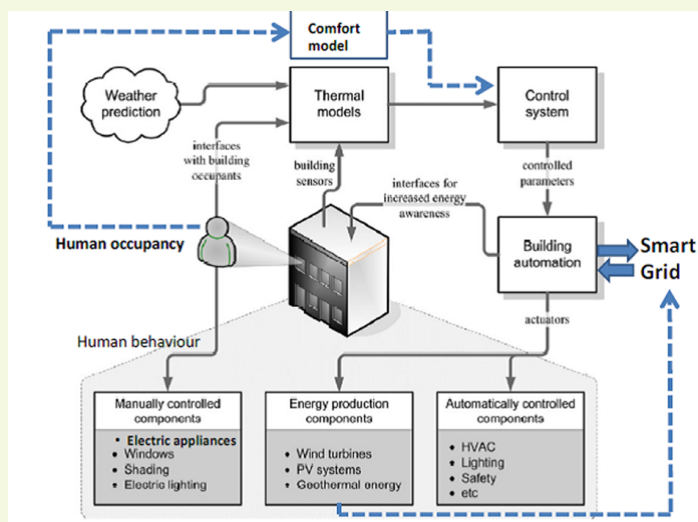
Comfort model

Weather prediction

Thermal models

Control system

interfaces with building occupants

building sensors

interfaces for increased energy awareness

controlled parameters

Human occupancy

Building automation

Smart Grid

actuators

Human behaviour

Manually controlled components
• Electric appliances
• Windows
• Shading
• Electric lighting

Energy production components
• Wind turbines
• PV systems
• Geothermal energy

Automatically controlled components
• HVAC
• Lighting
• Safety
• etc